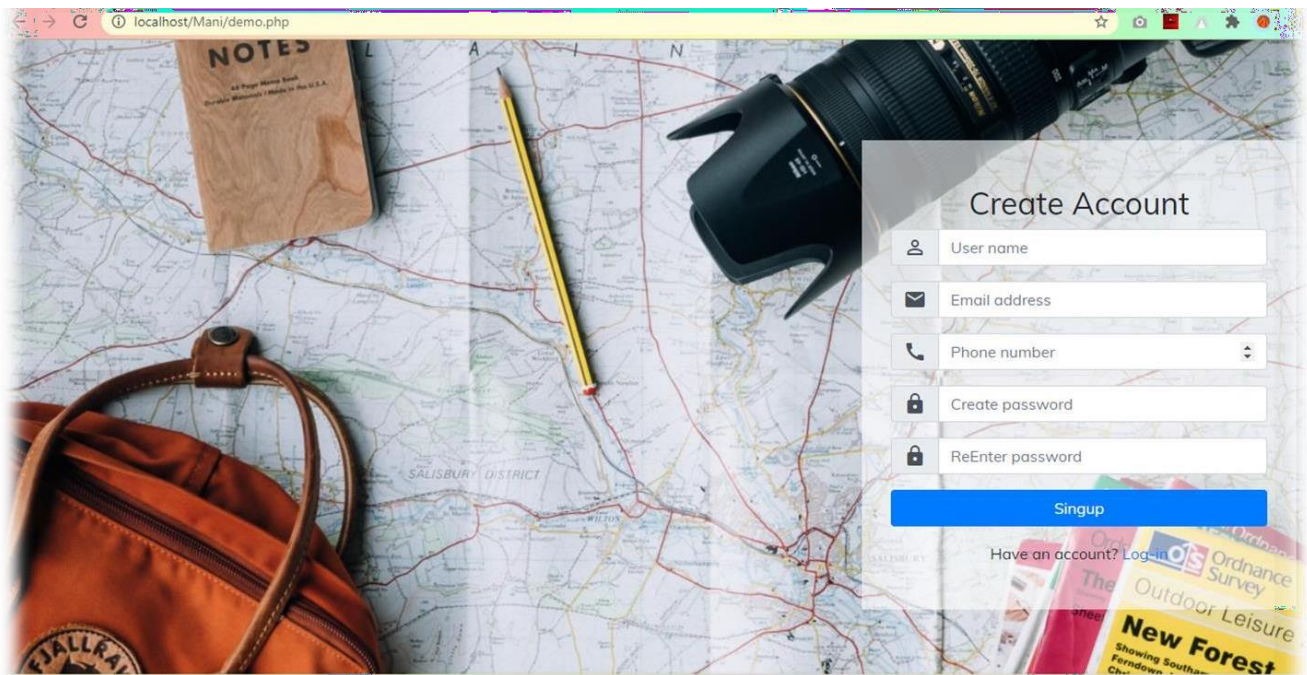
localhost/Mani/demo.php

NOTES

Create Account

User name

Email address

Phone number

Create password

ReEnter password

Singup

Have an account? Log-in

SALISBURY DISTRICT

WILTON

OS Ordnance Survey

Outdoor Leisure

New Forest

FJALLRA